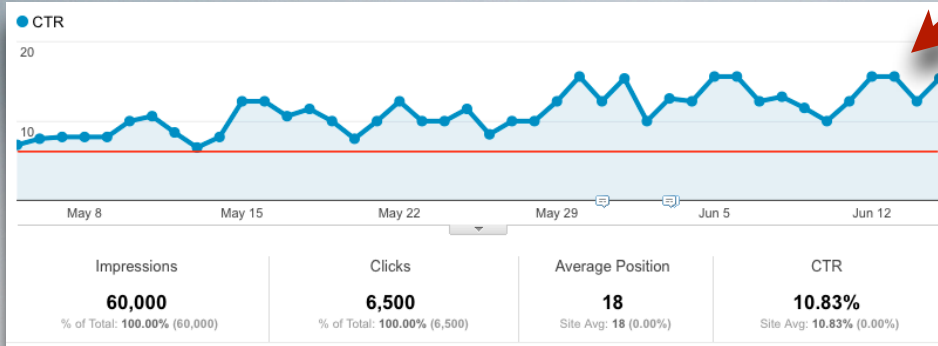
CTR

20

10

May 8 May 15 May 22 May 29 Jun 5 Jun 12

| Impressions | Clicks | Average Position | CTR |
|---|---|---|---|
| 60,000 | 6,500 | 18 | 10.83% |
| % of Total: 100.00% (60,000) | % of Total: 100.00% (6,500) | Site Avg: 18 (0.00%) | Site Avg: 10.83% (0.00%) |